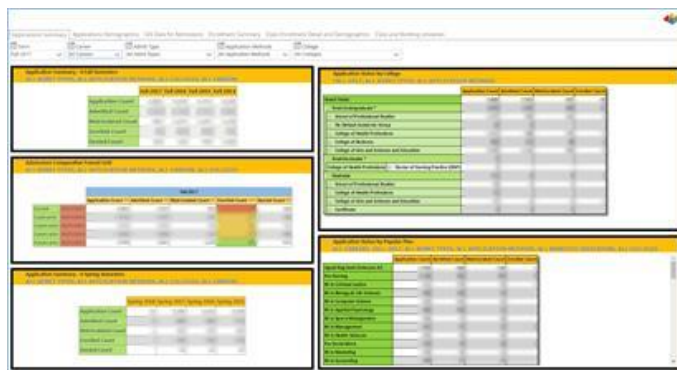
Application Summary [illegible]

Application Summary - 4 Fall Semesters

| | Fall 2017 | Fall 2018 | Fall 2019 | Fall 2020 |
|---|---|---|---|---|
| Application Count | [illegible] | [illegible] | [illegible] | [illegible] |
| Admitted Count | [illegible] | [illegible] | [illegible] | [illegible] |
| Matriculated Count | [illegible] | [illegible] | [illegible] | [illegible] |
| Enrolled Count | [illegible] | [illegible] | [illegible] | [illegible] |
| Denied Count | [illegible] | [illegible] | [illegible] | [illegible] |

Admission Comparative Funnel Grid

Application Summary - 4 Spring Semesters

| | Spring 2018 | Spring 2019 | Spring 2020 | Spring 2021 |
|---|---|---|---|---|
| Application Count | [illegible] | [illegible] | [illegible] | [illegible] |
| Admitted Count | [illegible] | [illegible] | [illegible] | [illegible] |
| Matriculated Count | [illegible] | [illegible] | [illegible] | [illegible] |
| Enrolled Count | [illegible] | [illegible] | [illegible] | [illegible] |
| Denied Count | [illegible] | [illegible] | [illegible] | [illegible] |

Application Status by College

| | Application Count | Admitted Count | Matriculated Count | Enrolled Count |
|---|---|---|---|---|
| Grand Total | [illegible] | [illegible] | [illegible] | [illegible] |
| Total Undergraduate | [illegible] | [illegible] | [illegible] | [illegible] |
| School of Professional Studies | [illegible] | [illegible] | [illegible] | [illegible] |
| College of Health Professions | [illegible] | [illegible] | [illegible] | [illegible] |
| College of Business | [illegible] | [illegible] | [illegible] | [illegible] |
| College of Arts and Sciences and Education | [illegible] | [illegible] | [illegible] | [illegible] |
| Doctor of Nursing Practice (DNP) | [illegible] | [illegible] | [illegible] | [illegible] |
| School of Professional Studies | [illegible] | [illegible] | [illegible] | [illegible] |
| College of Health Professions | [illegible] | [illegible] | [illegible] | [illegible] |
| College of Arts and Sciences and Education | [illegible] | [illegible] | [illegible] | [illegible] |
| Certificate | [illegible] | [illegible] | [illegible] | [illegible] |

Application Status by Popular Plan

| | Application Count | Admitted Count | Matriculated Count | Enrolled Count |
|---|---|---|---|---|
| BS Nursing | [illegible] | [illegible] | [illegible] | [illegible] |
| BS in Criminal Justice | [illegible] | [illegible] | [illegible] | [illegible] |
| BS in Computer Science | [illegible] | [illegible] | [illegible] | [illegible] |
| BS in Applied Psychology | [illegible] | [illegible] | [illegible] | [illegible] |
| BS in Management | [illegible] | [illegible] | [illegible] | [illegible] |
| BS in Marketing | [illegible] | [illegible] | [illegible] | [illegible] |
| BS in Accounting | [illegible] | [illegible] | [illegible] | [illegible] |